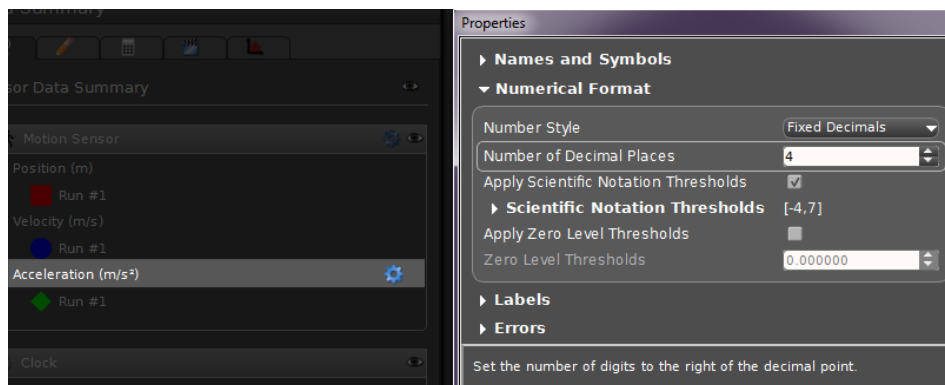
Summary

sor Data Summary

Motion Sensor

Position (m)

Run #1

Velocity (m/s)

Run #1

Acceleration (m/s²)

Run #1

Clock

Properties

▸ Names and Symbols

▾ Numerical Format

Number Style | Fixed Decimals

Number of Decimal Places | 4

Apply Scientific Notation Thresholds

▸ Scientific Notation Thresholds [-4,7]

Apply Zero Level Thresholds

Zero Level Thresholds | 0.000000

▸ Labels

▸ Errors

Set the number of digits to the right of the decimal point.